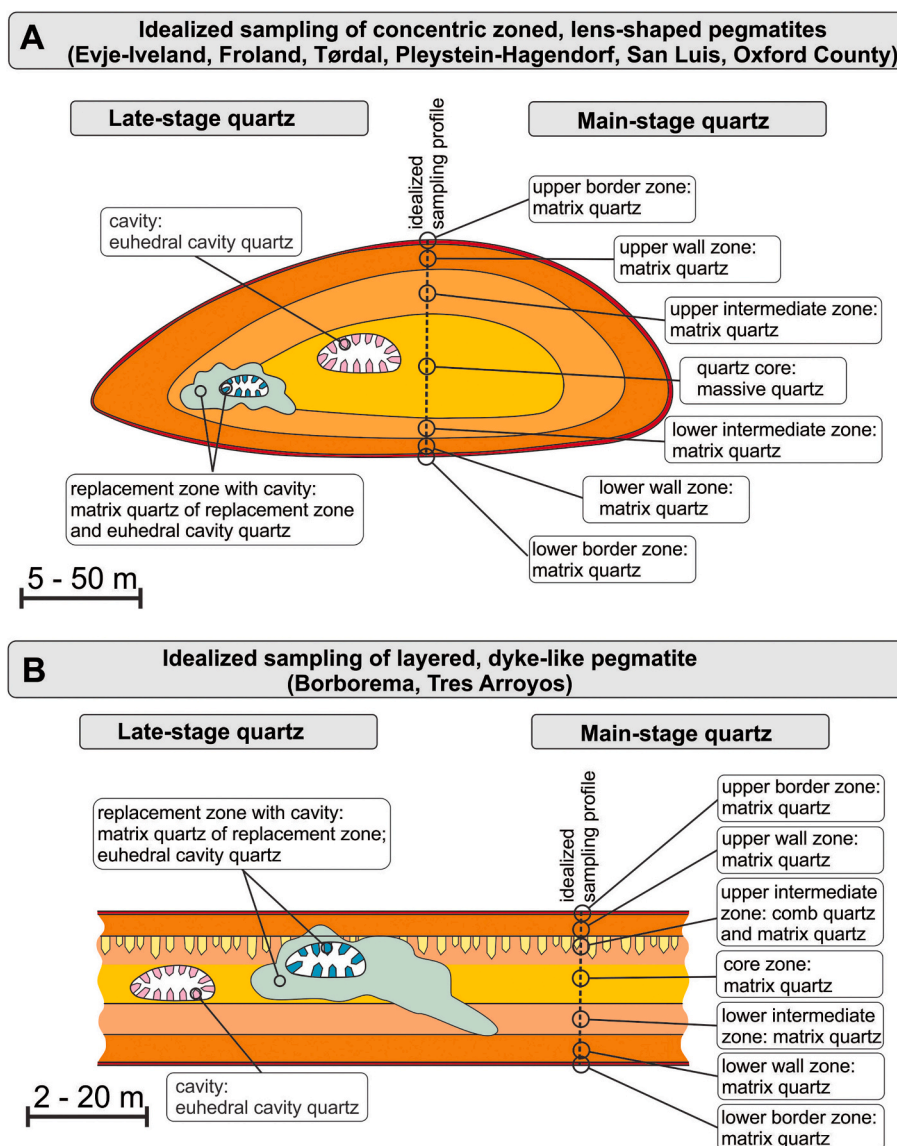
A
Idealized sampling of concentric zoned, lens-shaped pegmatites
(Evje-Iveland, Froland, Tørdal, Pleystein-Hagendorf, San Luis, Oxford County)

Late-stage quartz

Main-stage quartz

idealized sampling profile

cavity: euhedral cavity quartz

upper border zone: matrix quartz

upper wall zone: matrix quartz

upper intermediate zone: matrix quartz

quartz core: massive quartz

lower intermediate zone: matrix quartz

lower wall zone: matrix quartz

lower border zone: matrix quartz

replacement zone with cavity: matrix quartz of replacement zone and euhedral cavity quartz

5 - 50 m

B
Idealized sampling of layered, dyke-like pegmatite
(Borborema, Tres Arroyos)

Late-stage quartz

Main-stage quartz

idealized sampling profile

replacement zone with cavity: matrix quartz of replacement zone; euhedral cavity quartz

upper border zone: matrix quartz

upper wall zone: matrix quartz

upper intermediate zone: comb quartz and matrix quartz

core zone: matrix quartz

lower intermediate zone: matrix quartz

lower wall zone: matrix quartz

lower border zone: matrix quartz

cavity: euhedral cavity quartz

2 - 20 m